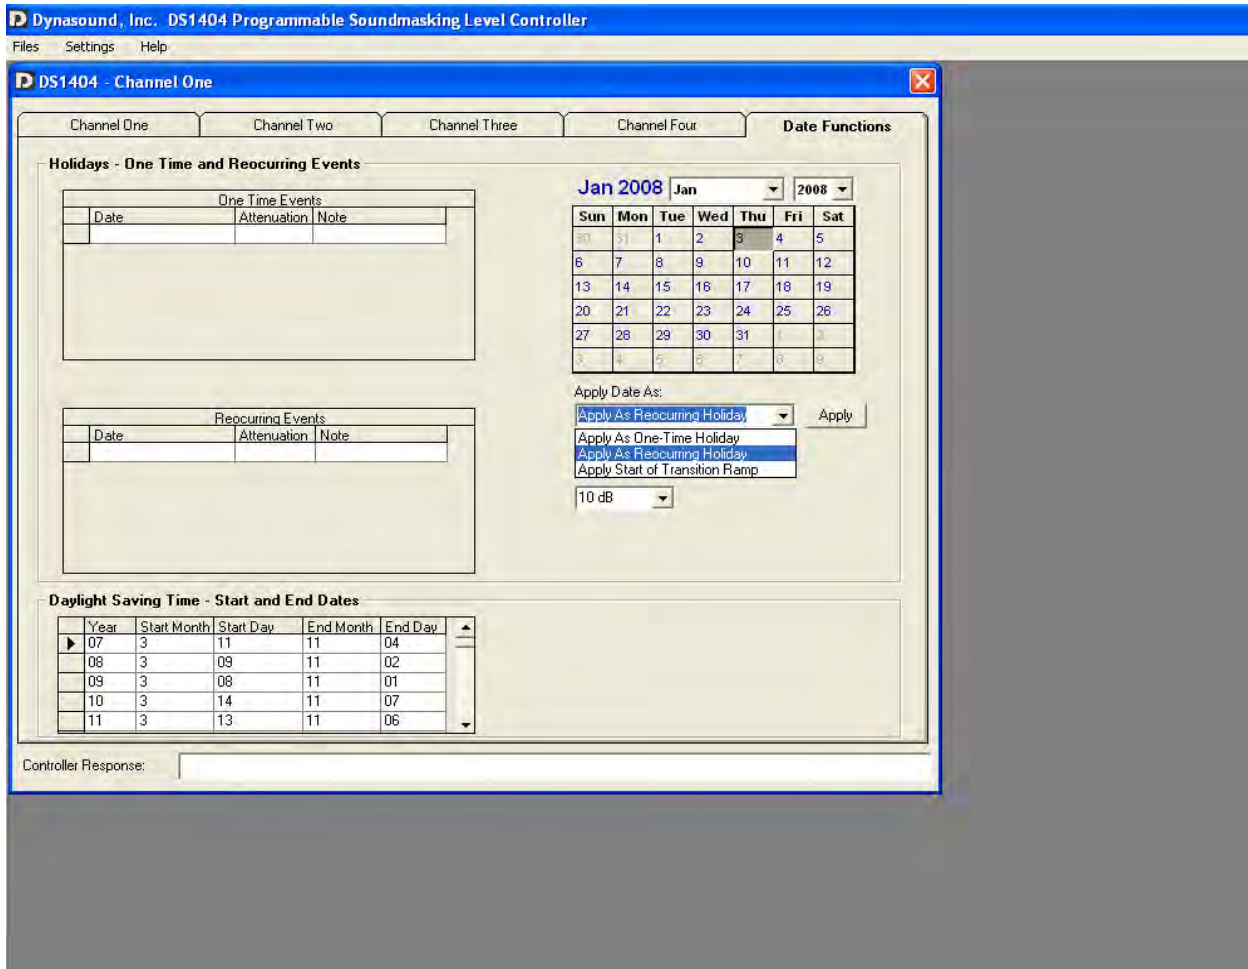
D Dynasound, Inc. DS1404 Programmable Soundmasking Level Controller

Files Settings Help

D DS1404 - Channel One

Channel One | Channel Two | Channel Three | Channel Four | Date Functions

Holidays - One Time and Reocurring Events

One Time Events

| | Date | Attenuation | Note |
|---|---|---|---|
| | | | |

Reocurring Events

| | Date | Attenuation | Note |
|---|---|---|---|
| | | | |

Jan 2008 Jan 2008

| Sun | Mon | Tue | Wed | Thu | Fri | Sat |
|---|---|---|---|---|---|---|
| 30 | 31 | 1 | 2 | 3 | 4 | 5 |
| 6 | 7 | 8 | 9 | 10 | 11 | 12 |
| 13 | 14 | 15 | 16 | 17 | 18 | 19 |
| 20 | 21 | 22 | 23 | 24 | 25 | 26 |
| 27 | 28 | 29 | 30 | 31 | 1 | 2 |
| 3 | 4 | 5 | 6 | 7 | 8 | 9 |

Apply Date As:

Apply As Reocurring Holiday

Apply

Apply As One-Time Holiday
Apply As Reocurring Holiday
Apply Start of Transition Ramp

10 dB

Daylight Saving Time - Start and End Dates

| | Year | Start Month | Start Day | End Month | End Day |
|---|---|---|---|---|---|
| ▶ | 07 | 3 | 11 | 11 | 04 |
| | 08 | 3 | 09 | 11 | 02 |
| | 09 | 3 | 08 | 11 | 01 |
| | 10 | 3 | 14 | 11 | 07 |
| | 11 | 3 | 13 | 11 | 06 |

Controller Response: